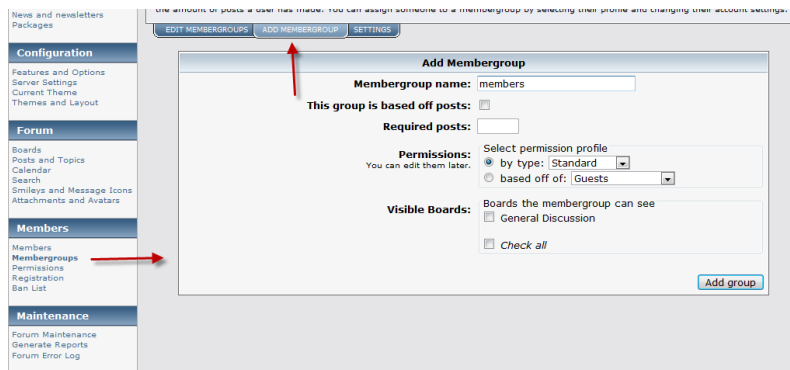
News and newsletters
Packages

Configuration

Features and Options
Server Settings
Current Theme
Themes and Layout

Forum

Boards
Posts and Topics
Calendar
Search
Smileys and Message Icons
Attachments and Avatars

Members

Members
Membergroups
Permissions
Registration
Ban List

Maintenance

Forum Maintenance
Generate Reports
Forum Error Log

the amount of posts a user has made. You can assign someone to a membergroup by selecting their profile and changing their account settings.

EDIT MEMBERGROUPS | ADD MEMBERGROUP | SETTINGS

Add Membergroup

Membergroup name: members

This group is based off posts:

Required posts:

Permissions:
You can edit them later.

Select permission profile
by type: Standard
based off of: Guests

Visible Boards:

Boards the membergroup can see
General Discussion

Check all

Add group